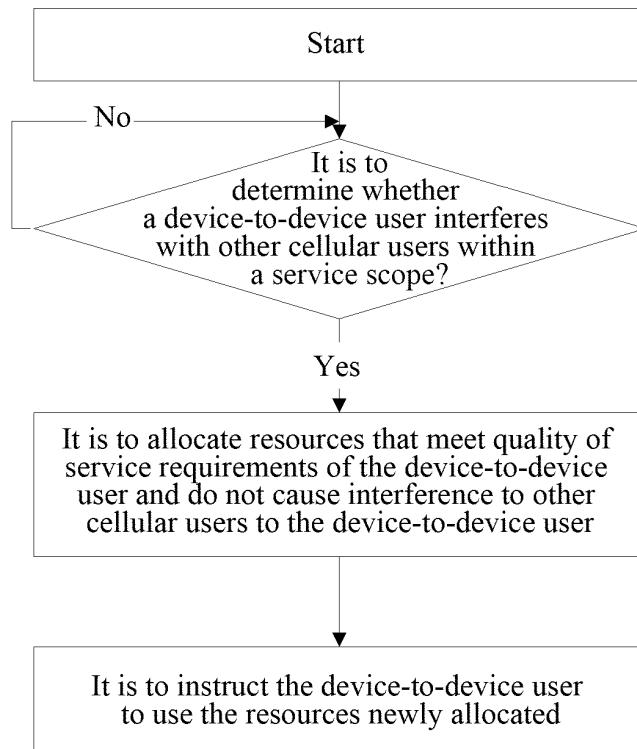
Start

No

It is to determine whether a device-to-device user interferes with other cellular users within a service scope?

Yes

It is to allocate resources that meet quality of service requirements of the device-to-device user and do not cause interference to other cellular users to the device-to-device user

It is to instruct the device-to-device user to use the resources newly allocated